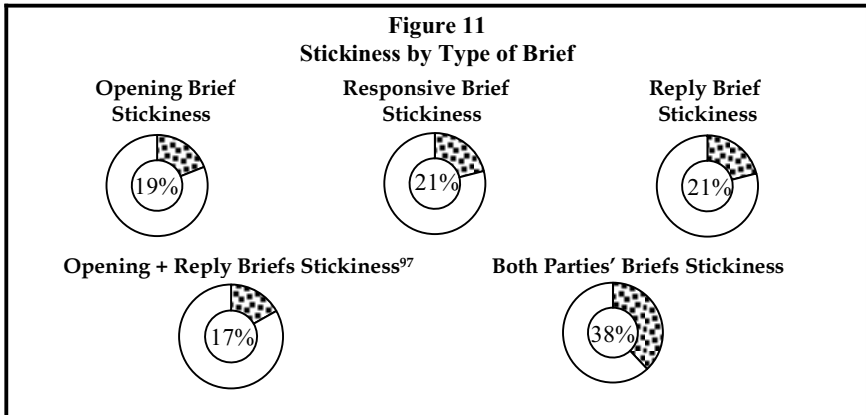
**Figure 11**
**Stickiness by Type of Brief**

Opening Brief Stickiness

19%

Responsive Brief Stickiness

21%

Reply Brief Stickiness

21%

Opening + Reply Briefs Stickiness$^{97}$

17%

Both Parties' Briefs Stickiness

38%